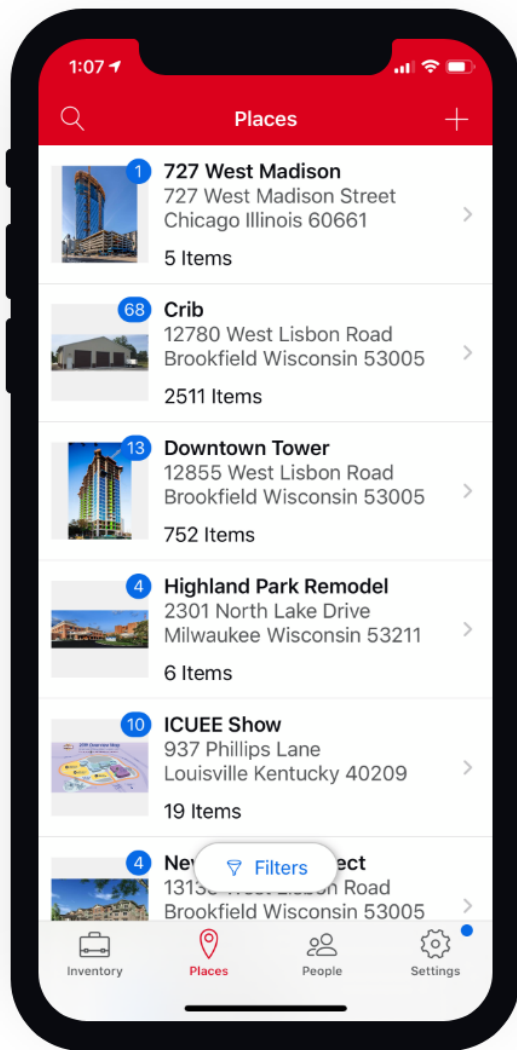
1:07

Places

1
727 West Madison
727 West Madison Street
Chicago Illinois 60661
5 Items

68
Crib
12780 West Lisbon Road
Brookfield Wisconsin 53005
2511 Items

13
Downtown Tower
12855 West Lisbon Road
Brookfield Wisconsin 53005
752 Items

4
Highland Park Remodel
2301 North Lake Drive
Milwaukee Wisconsin 53211
6 Items

10
ICUEE Show
937 Phillips Lane
Louisville Kentucky 40209
19 Items

4
Ne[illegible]ect
1313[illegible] Road
Brookfield Wisconsin 53005

Filters

Inventory
Places
People
Settings